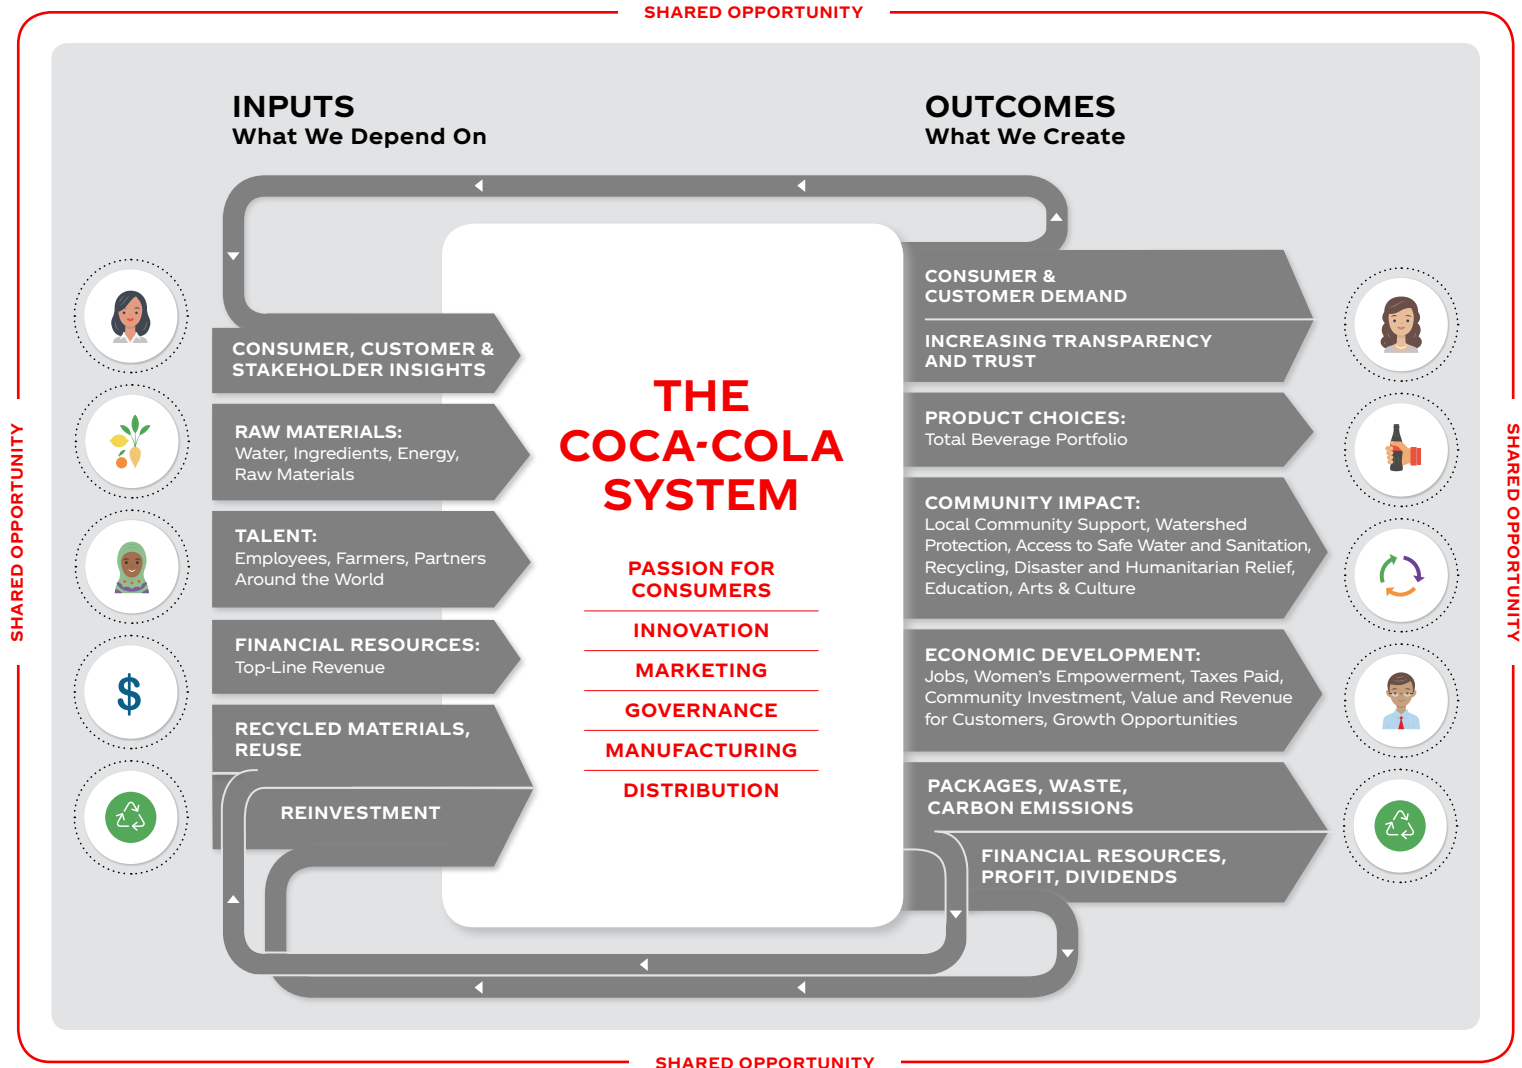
SHARED OPPORTUNITY

SHARED OPPORTUNITY

SHARED OPPORTUNITY

INPUTS
What We Depend On

OUTCOMES
What We Create

CONSUMER, CUSTOMER & STAKEHOLDER INSIGHTS

RAW MATERIALS:
Water, Ingredients, Energy, Raw Materials

TALENT:
Employees, Farmers, Partners Around the World

FINANCIAL RESOURCES:
Top-Line Revenue

RECYCLED MATERIALS, REUSE

REINVESTMENT

THE COCA-COLA SYSTEM

PASSION FOR CONSUMERS

INNOVATION

MARKETING

GOVERNANCE

MANUFACTURING

DISTRIBUTION

CONSUMER & CUSTOMER DEMAND

INCREASING TRANSPARENCY AND TRUST

PRODUCT CHOICES:
Total Beverage Portfolio

COMMUNITY IMPACT:
Local Community Support, Watershed Protection, Access to Safe Water and Sanitation, Recycling, Disaster and Humanitarian Relief, Education, Arts & Culture

ECONOMIC DEVELOPMENT:
Jobs, Women's Empowerment, Taxes Paid, Community Investment, Value and Revenue for Customers, Growth Opportunities

PACKAGES, WASTE, CARBON EMISSIONS

FINANCIAL RESOURCES, PROFIT, DIVIDENDS

SHARED OPPORTUNITY